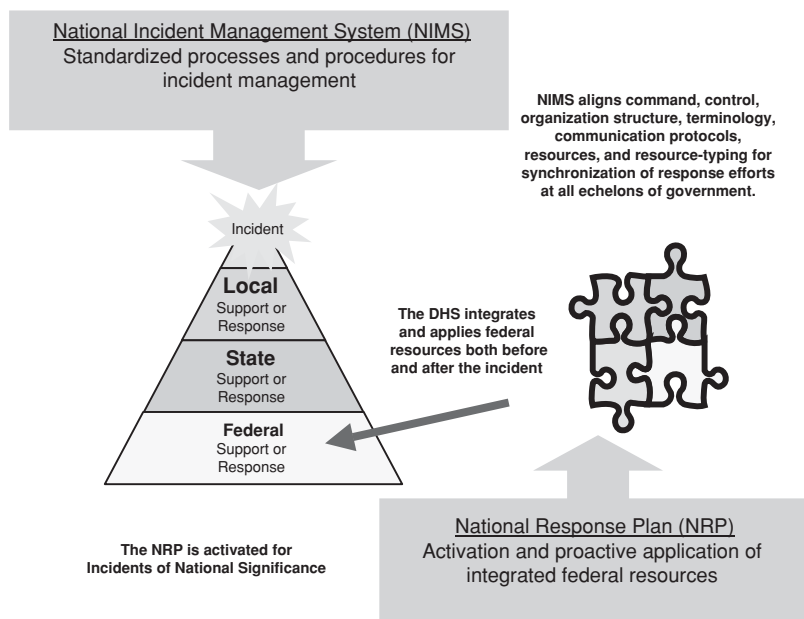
National Incident Management System (NIMS)
Standardized processes and procedures for incident management

NIMS aligns command, control, organization structure, terminology, communication protocols, resources, and resource-typing for synchronization of response efforts at all echelons of government.

Incident

Local
Support or Response

State
Support or Response

Federal
Support or Response

The DHS integrates and applies federal resources both before and after the incident

The NRP is activated for Incidents of National Significance

National Response Plan (NRP)
Activation and proactive application of integrated federal resources